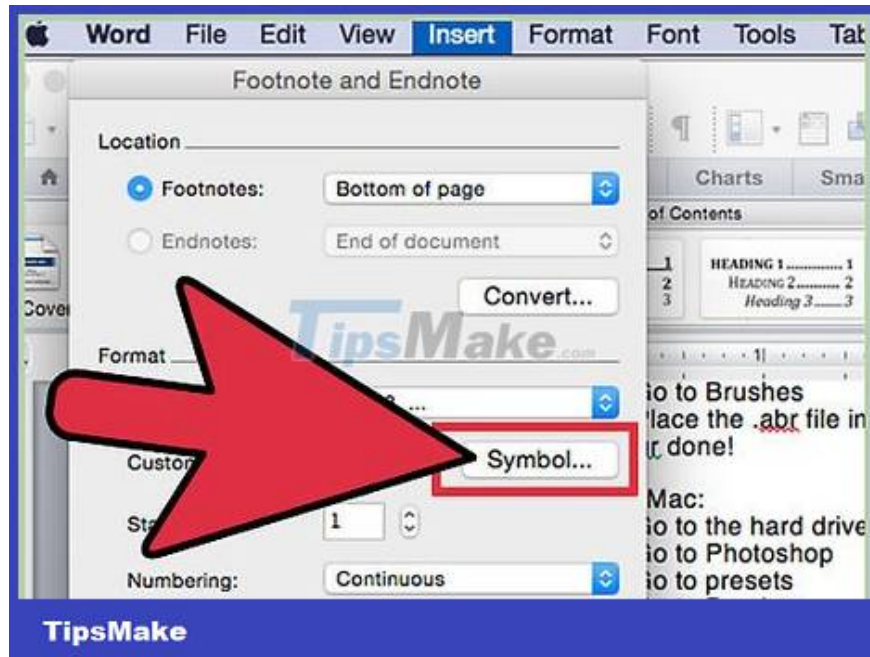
Word File Edit View Insert Format Font Tools Tab

Footnote and Endnote

Location

Footnotes: Bottom of page

Endnotes: End of document

Convert...

Format

Custo

Symbol...

St 1

Numbering: Continuous

Charts Sma

of Contents

HEADING 1 ........ 1
HEADING 2 ........ 2
Heading 3 ........ 3

Cove

TipsMake.com

io to Brushes
lace the .abr file in
r done!

Mac:
io to the hard drive
io to Photoshop
io to presets

TipsMake